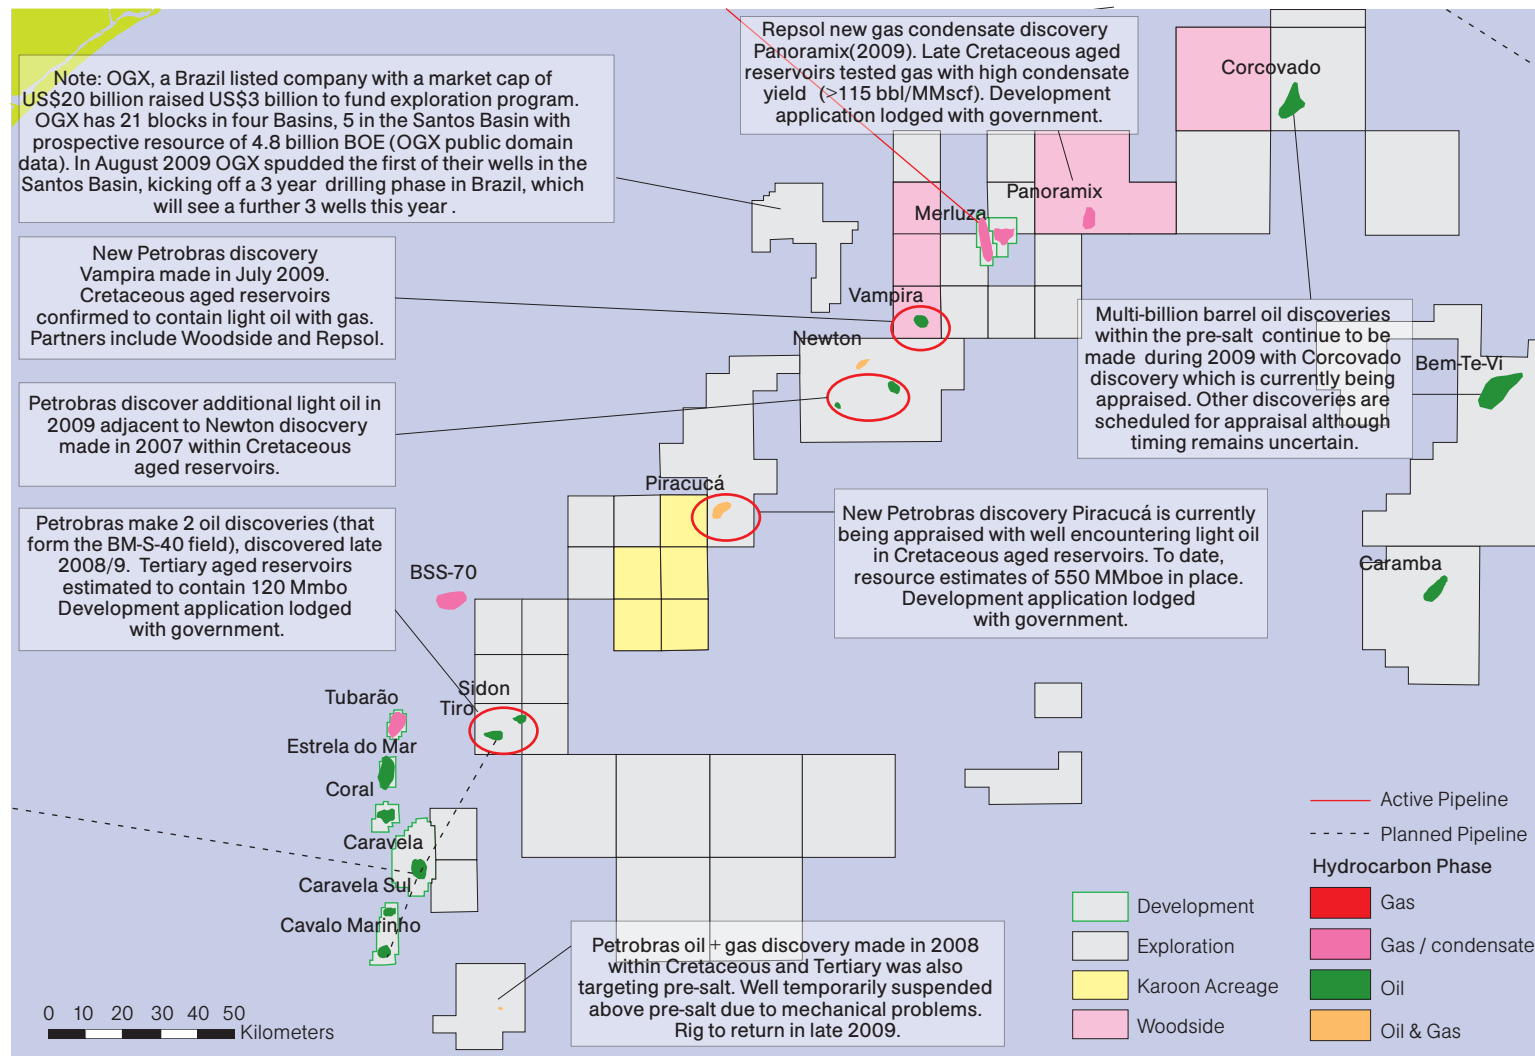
Note: OGX, a Brazil listed company with a market cap of US$20 billion raised US$3 billion to fund exploration program. OGX has 21 blocks in four Basins, 5 in the Santos Basin with prospective resource of 4.8 billion BOE (OGX public domain data). In August 2009 OGX spudded the first of their wells in the Santos Basin, kicking off a 3 year drilling phase in Brazil, which will see a further 3 wells this year .

Repsol new gas condensate discovery Panoramix(2009). Late Cretaceous aged reservoirs tested gas with high condensate yield (>115 bbl/MMscf). Development application lodged with government.

Corcovado

Panoramix

Merluza

New Petrobras discovery Vampira made in July 2009. Cretaceous aged reservoirs confirmed to contain light oil with gas. Partners include Woodside and Repsol.

Vampira

Newton

Multi-billion barrel oil discoveries within the pre-salt continue to be made during 2009 with Corcovado discovery which is currently being appraised. Other discoveries are scheduled for appraisal although timing remains uncertain.

Bem-Te-Vi

Petrobras discover additional light oil in 2009 adjacent to Newton disocvery made in 2007 within Cretaceous aged reservoirs.

Piracucá

New Petrobras discovery Piracucá is currently being appraised with well encountering light oil in Cretaceous aged reservoirs. To date, resource estimates of 550 MMboe in place. Development application lodged with government.

Petrobras make 2 oil discoveries (that form the BM-S-40 field), discovered late 2008/9. Tertiary aged reservoirs estimated to contain 120 Mmbo Development application lodged with government.

BSS-70

Caramba

Sidon

Tubarão

Tiro

Estrela do Mar

Coral

Caravela

Caravela Sul

Cavalo Marinho

Active Pipeline

Planned Pipeline

Hydrocarbon Phase

Development

Exploration

Karoon Acreage

Woodside

Gas

Gas / condensate

Oil

Oil & Gas

Petrobras oil + gas discovery made in 2008 within Cretaceous and Tertiary was also targeting pre-salt. Well temporarily suspended above pre-salt due to mechanical problems. Rig to return in late 2009.

0 10 20 30 40 50
Kilometers